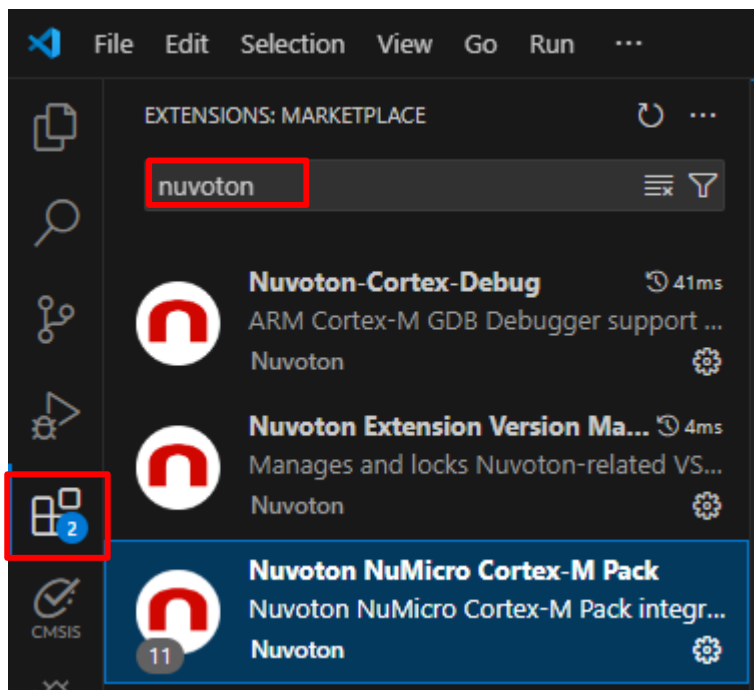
File Edit Selection View Go Run ···

EXTENSIONS: MARKETPLACE

nuvoton

Nuvoton-Cortex-Debug 41ms
ARM Cortex-M GDB Debugger support ...
Nuvoton

Nuvoton Extension Version Ma... 4ms
Manages and locks Nuvoton-related VS...
Nuvoton

Nuvoton NuMicro Cortex-M Pack
Nuvoton NuMicro Cortex-M Pack integr...
Nuvoton

2

CMSIS

11